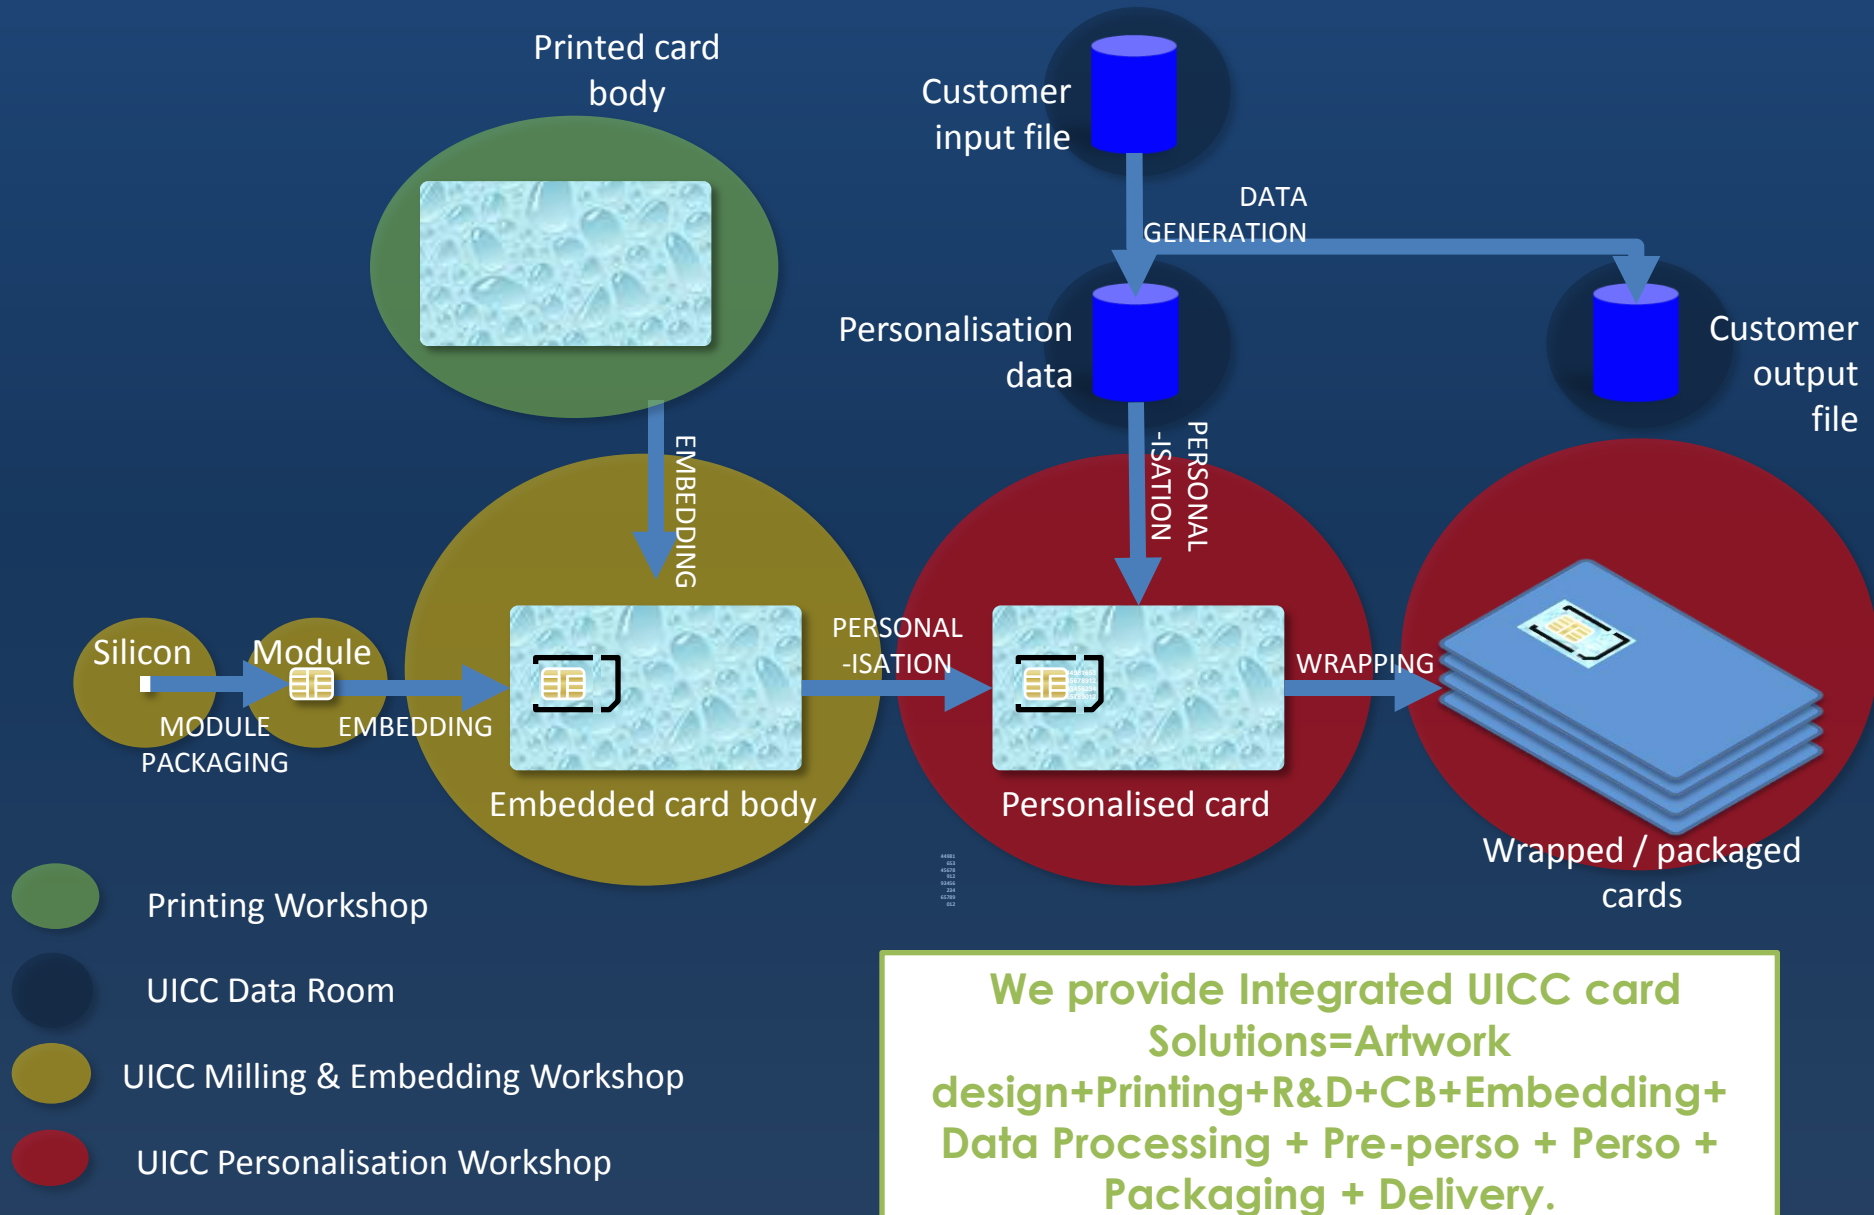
Printed card body

Customer input file

DATA GENERATION

Personalisation data

Customer output file

EMBEDDING

PERSONAL -ISATION

Silicon

Module

MODULE PACKAGING

EMBEDDING

PERSONAL -ISATION

WRAPPING

Embedded card body

Personalised card

Wrapped / packaged cards

Printing Workshop

UICC Data Room

UICC Milling & Embedding Workshop

UICC Personalisation Workshop

We provide Integrated UICC card Solutions=Artwork design+Printing+R&D+CB+Embedding+ Data Processing + Pre-perso + Perso + Packaging + Delivery.